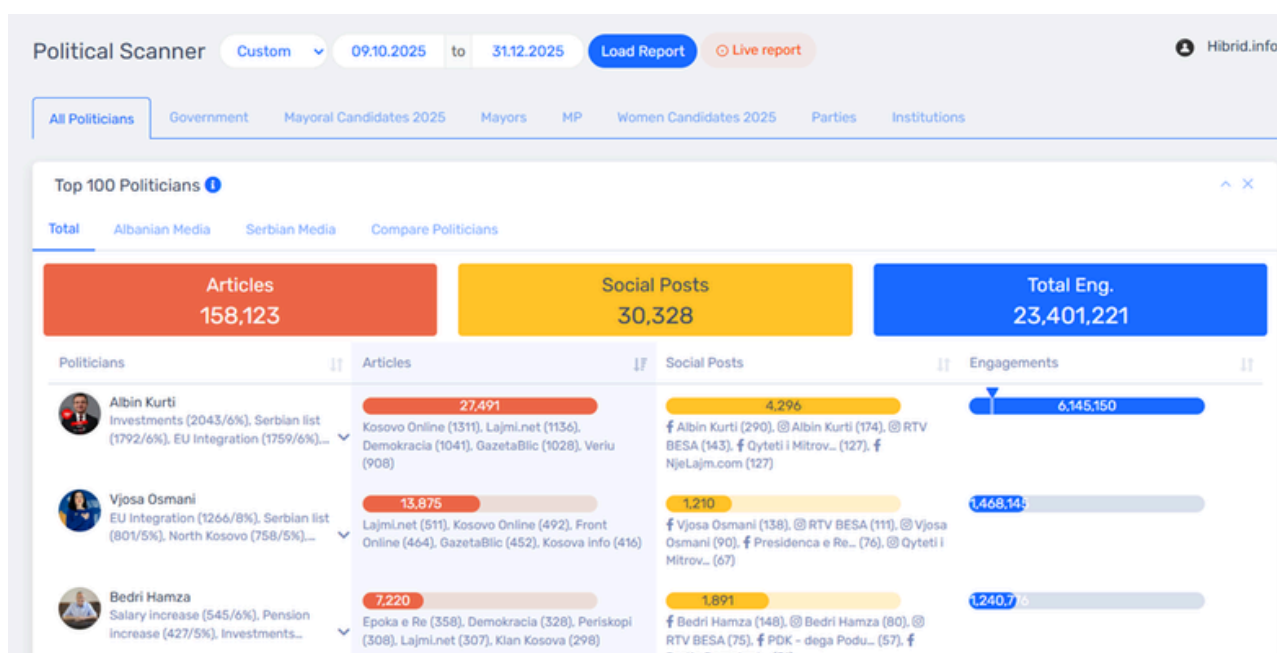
Political Scanner Custom 09.10.2025 to 31.12.2025 Load Report Live report Hibrid.info

All Politicians Government Mayoral Candidates 2025 Mayors MP Women Candidates 2025 Parties Institutions

Top 100 Politicians

Total Albanian Media Serbian Media Compare Politicians

Articles
158,123

Social Posts
30,328

Total Eng.
23,401,221

| Politicians | Articles | Social Posts | Engagements |
|---|---|---|---|
| Albin Kurti Investments (2043/6%), Serbian list (1792/6%), EU Integration (1759/6%)... | 27,491 Kosovo Online (1311), Lajmi.net (1136), Demokracia (1041), GazetaBlic (1028), Veriu (908) | 4,296 Albin Kurti (290), Albin Kurti (174), RTV BESA (143), Qyteti i Mitrov... (127), NjeLajm.com (127) | 6,145,150 |
| Vjosa Osmani EU Integration (1266/8%), Serbian list (801/5%), North Kosovo (758/5%)... | 13,875 Lajmi.net (511), Kosovo Online (492), Front Online (464), GazetaBlic (452), Kosova info (416) | 1,210 Vjosa Osmani (138), RTV BESA (111), Vjosa Osmani (90), Presidenca e Re... (76), Qyteti i Mitrov... (67) | 1,468,145 |
| Bedri Hamza Salary increase (545/6%), Pension increase (427/5%), Investments... | 7,220 Epoka e Re (358), Demokracia (328), Periskopi (308), Lajmi.net (307), Klan Kosova (298) | 1,891 Bedri Hamza (148), Bedri Hamza (80), RTV BESA (75), PDK - dega Podu... (57), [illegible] | 1,240,7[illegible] |